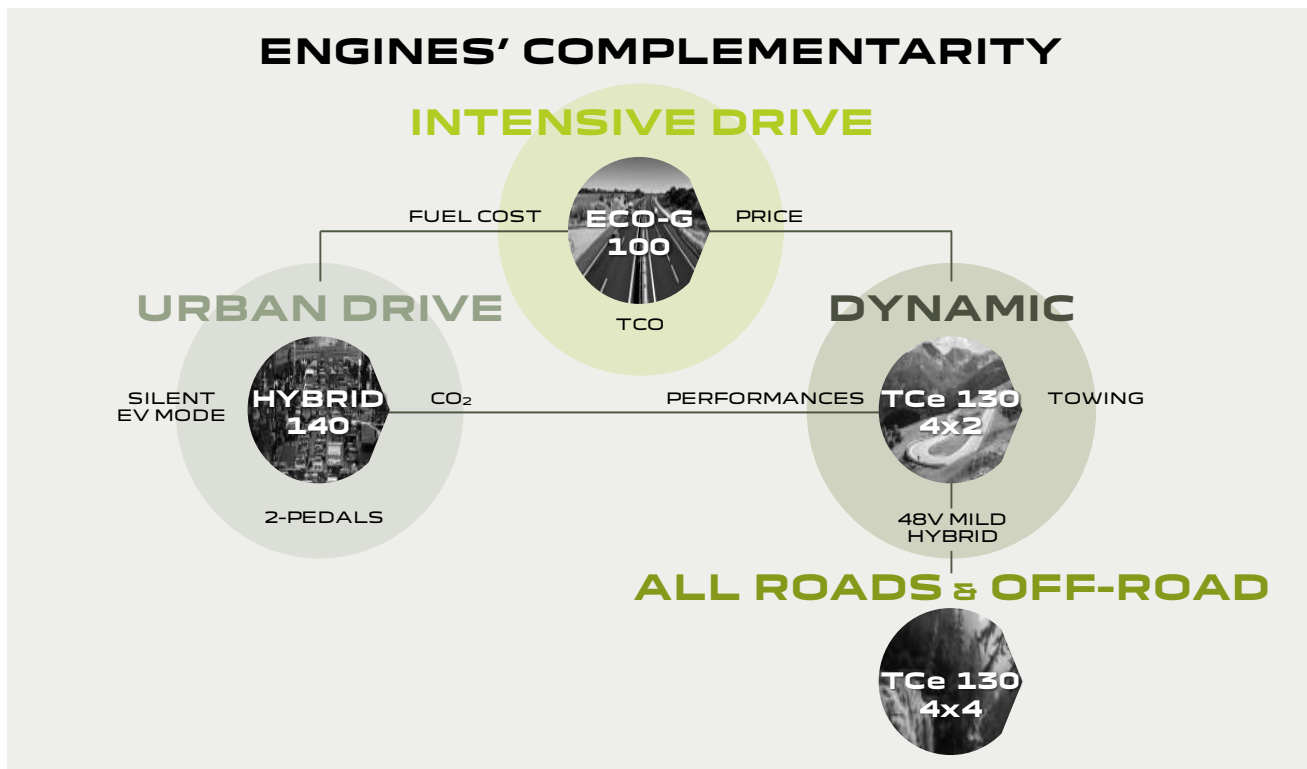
ENGINES' COMPLEMENTARITY

INTENSIVE DRIVE

FUEL COST

ECO-G 100

PRICE

TCO

URBAN DRIVE

DYNAMIC

SILENT EV MODE

HYBRID 140

$CO_2$

PERFORMANCES

TCe 130 4x2

TOWING

2-PEDALS

48V MILD HYBRID

ALL ROADS & OFF-ROAD

TCe 130 4x4